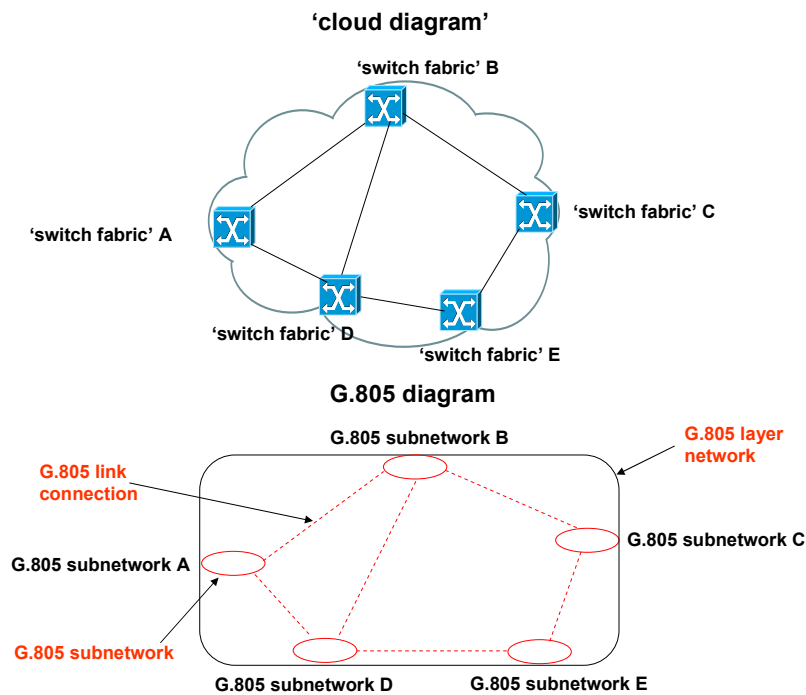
‘cloud diagram’

‘switch fabric’ B

‘switch fabric’ A

‘switch fabric’ C

‘switch fabric’ D

‘switch fabric’ E

G.805 diagram

G.805 subnetwork B

G.805 layer network

G.805 link connection

G.805 subnetwork A

G.805 subnetwork C

G.805 subnetwork

G.805 subnetwork D

G.805 subnetwork E